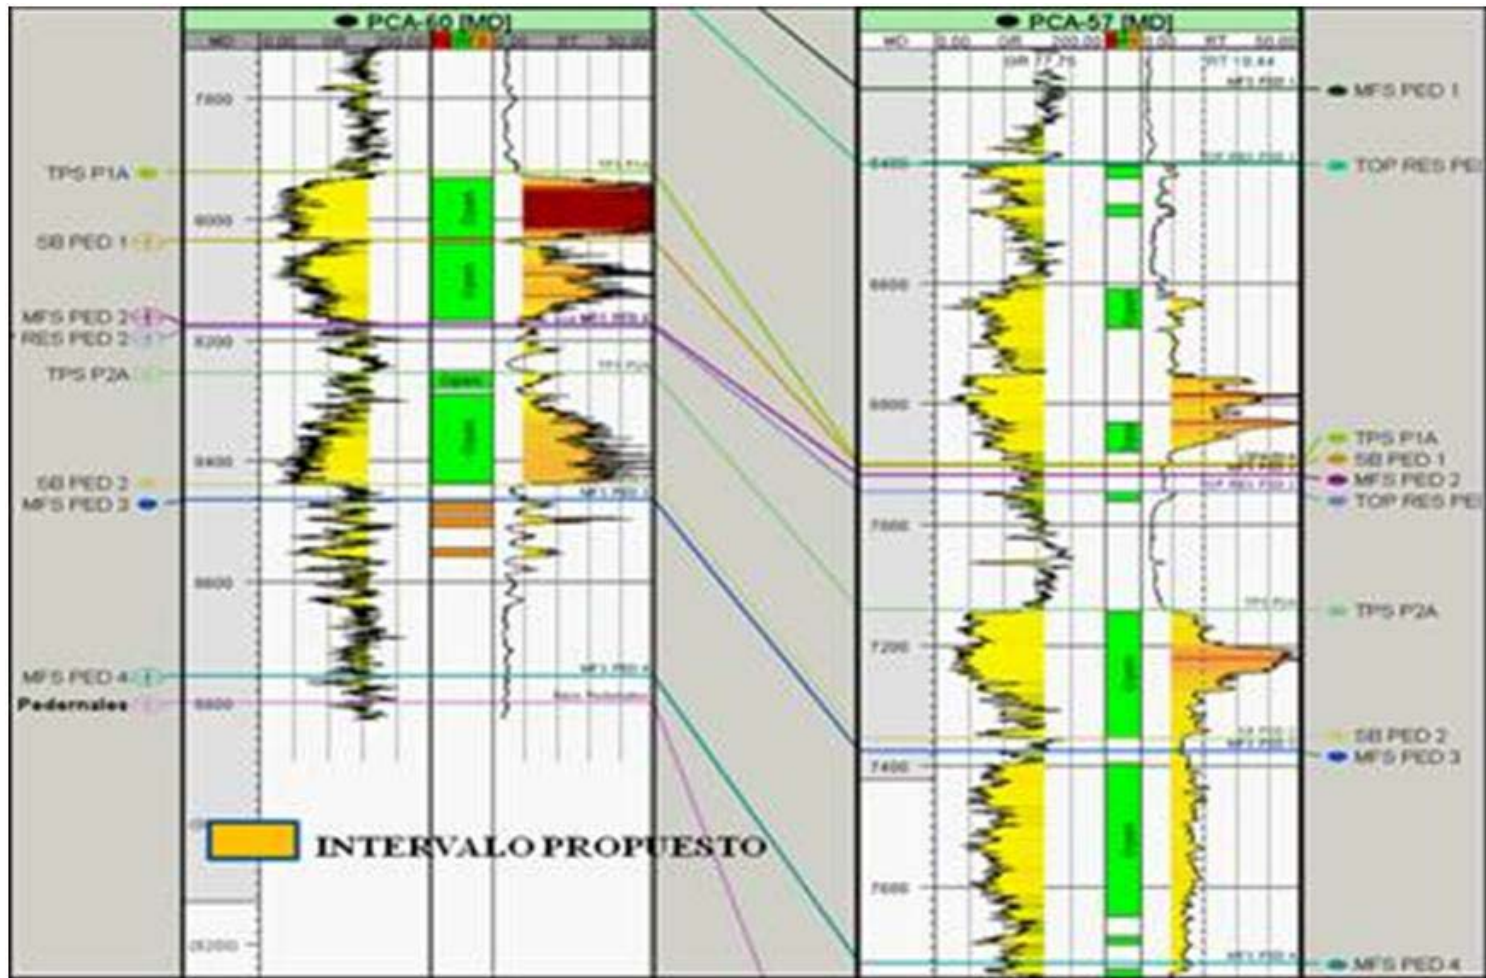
PCA-60 [MD]

MD 0.00 GR 200.00 0.00 RT 50.00

7800
8000
8200
8400
8600
8800

TPS P1A
SB PED 1
MFS PED 2
RES PED 2
TPS P2A
SB PED 2
MFS PED 3
MFS PED 4
Pedernales

Open
Open
Open
Open

INTERVALO PROPUESTO

PCA-57 [MD]

MD 0.00 GR 200.00 0.00 RT 50.00

GR 77.75
RT 19.44

6400
6600
6800
7000
7200
7400
7600

Open
Open
Open
Open

MFS PED 1
TOP RES PE
TPS P1A
SB PED 1
MFS PED 2
TOP RES PE
TPS P2A
SB PED 2
MFS PED 3
MFS PED 4